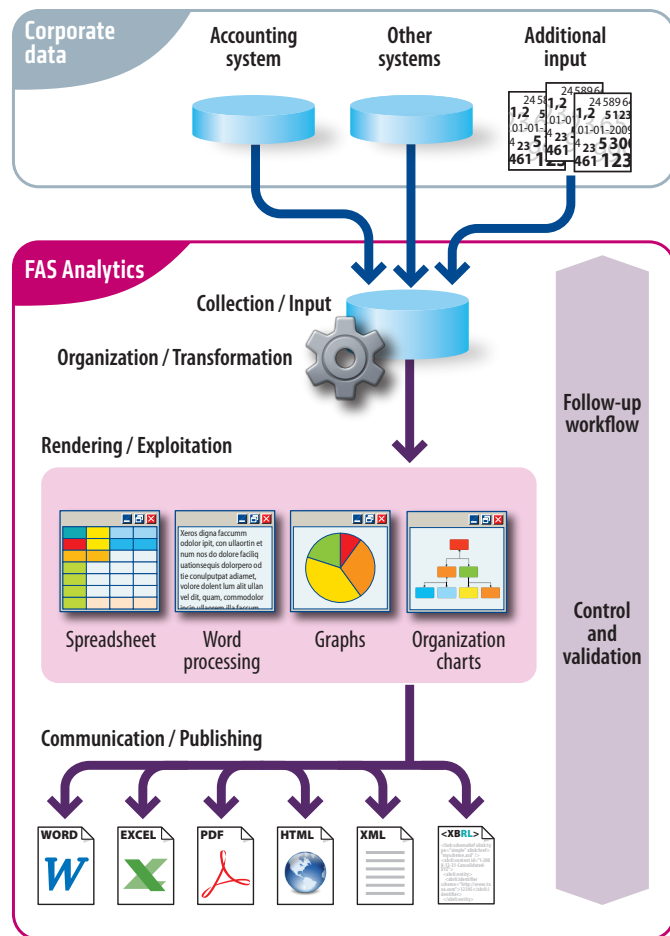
Corporate data

Accounting system

Other systems

Additional input

FAS Analytics

Collection / Input

Organization / Transformation

Rendering / Exploitation

Xeros digna faccumm odolor ipit, con ullaortin et num nos do dolore faciliq uationsequis dolorpero od tie conulputpat adiamet, volore dolent lum alit ullan vel dit, quam, commodolor

Spreadsheet

Word processing

Graphs

Organization charts

Communication / Publishing

WORD

EXCEL

PDF

HTML

XML

<XBRL>

Follow-up workflow

Control and validation